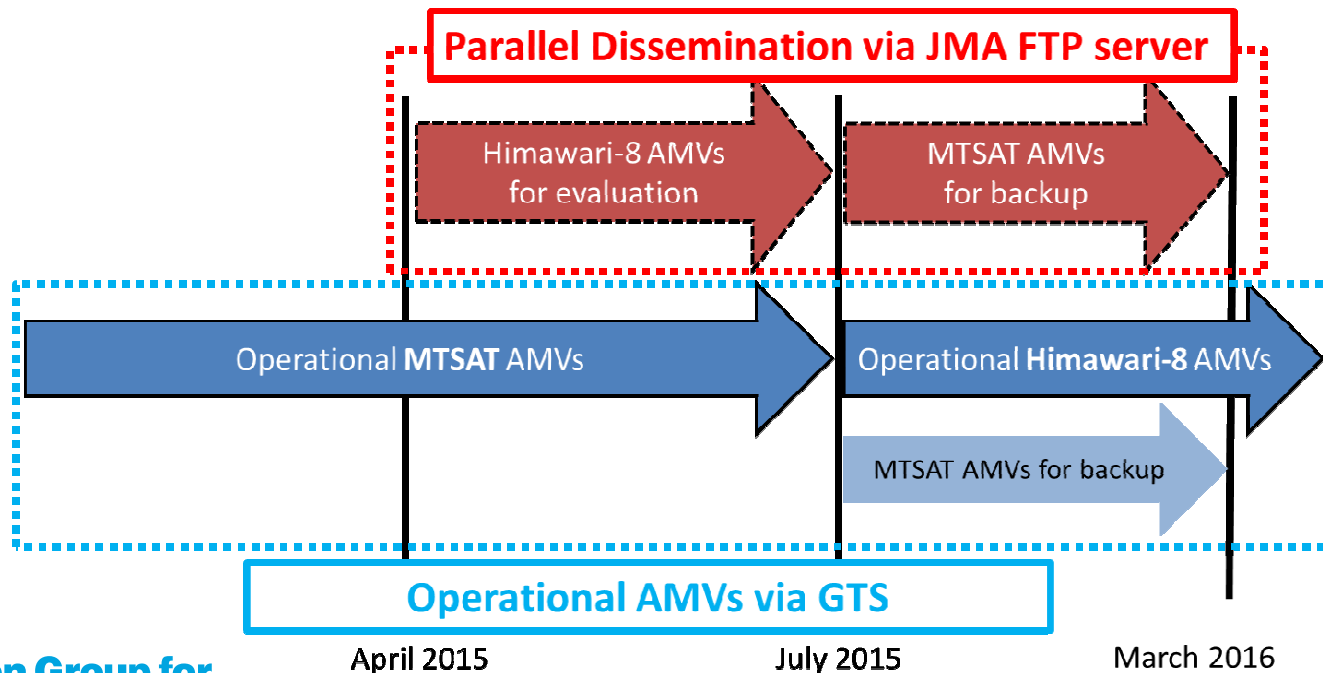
Parallel Dissemination via JMA FTP server

Himawari-8 AMVs for evaluation

MTSAT AMVs for backup

Operational **MTSAT** AMVs

Operational **Himawari-8** AMVs

MTSAT AMVs for backup

Operational AMVs via GTS

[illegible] Group for

April 2015

July 2015

March 2016